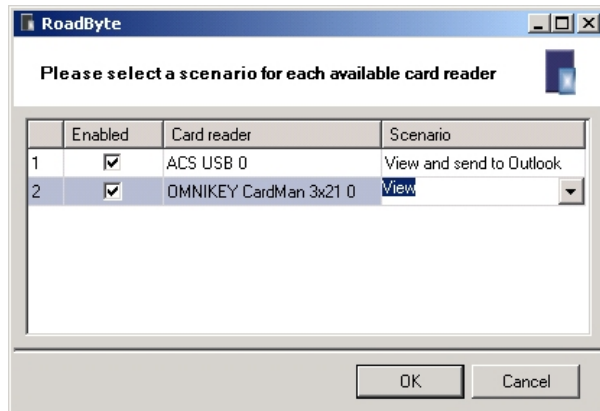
RoadByte

Please select a scenario for each available card reader

|  | Enabled | Card reader | Scenario |
|---|---|---|---|
| 1 | ☑ | ACS USB 0 | View and send to Outlook |
| 2 | ☑ | OMNIKEY CardMan 3x21 0 | View |

OK Cancel